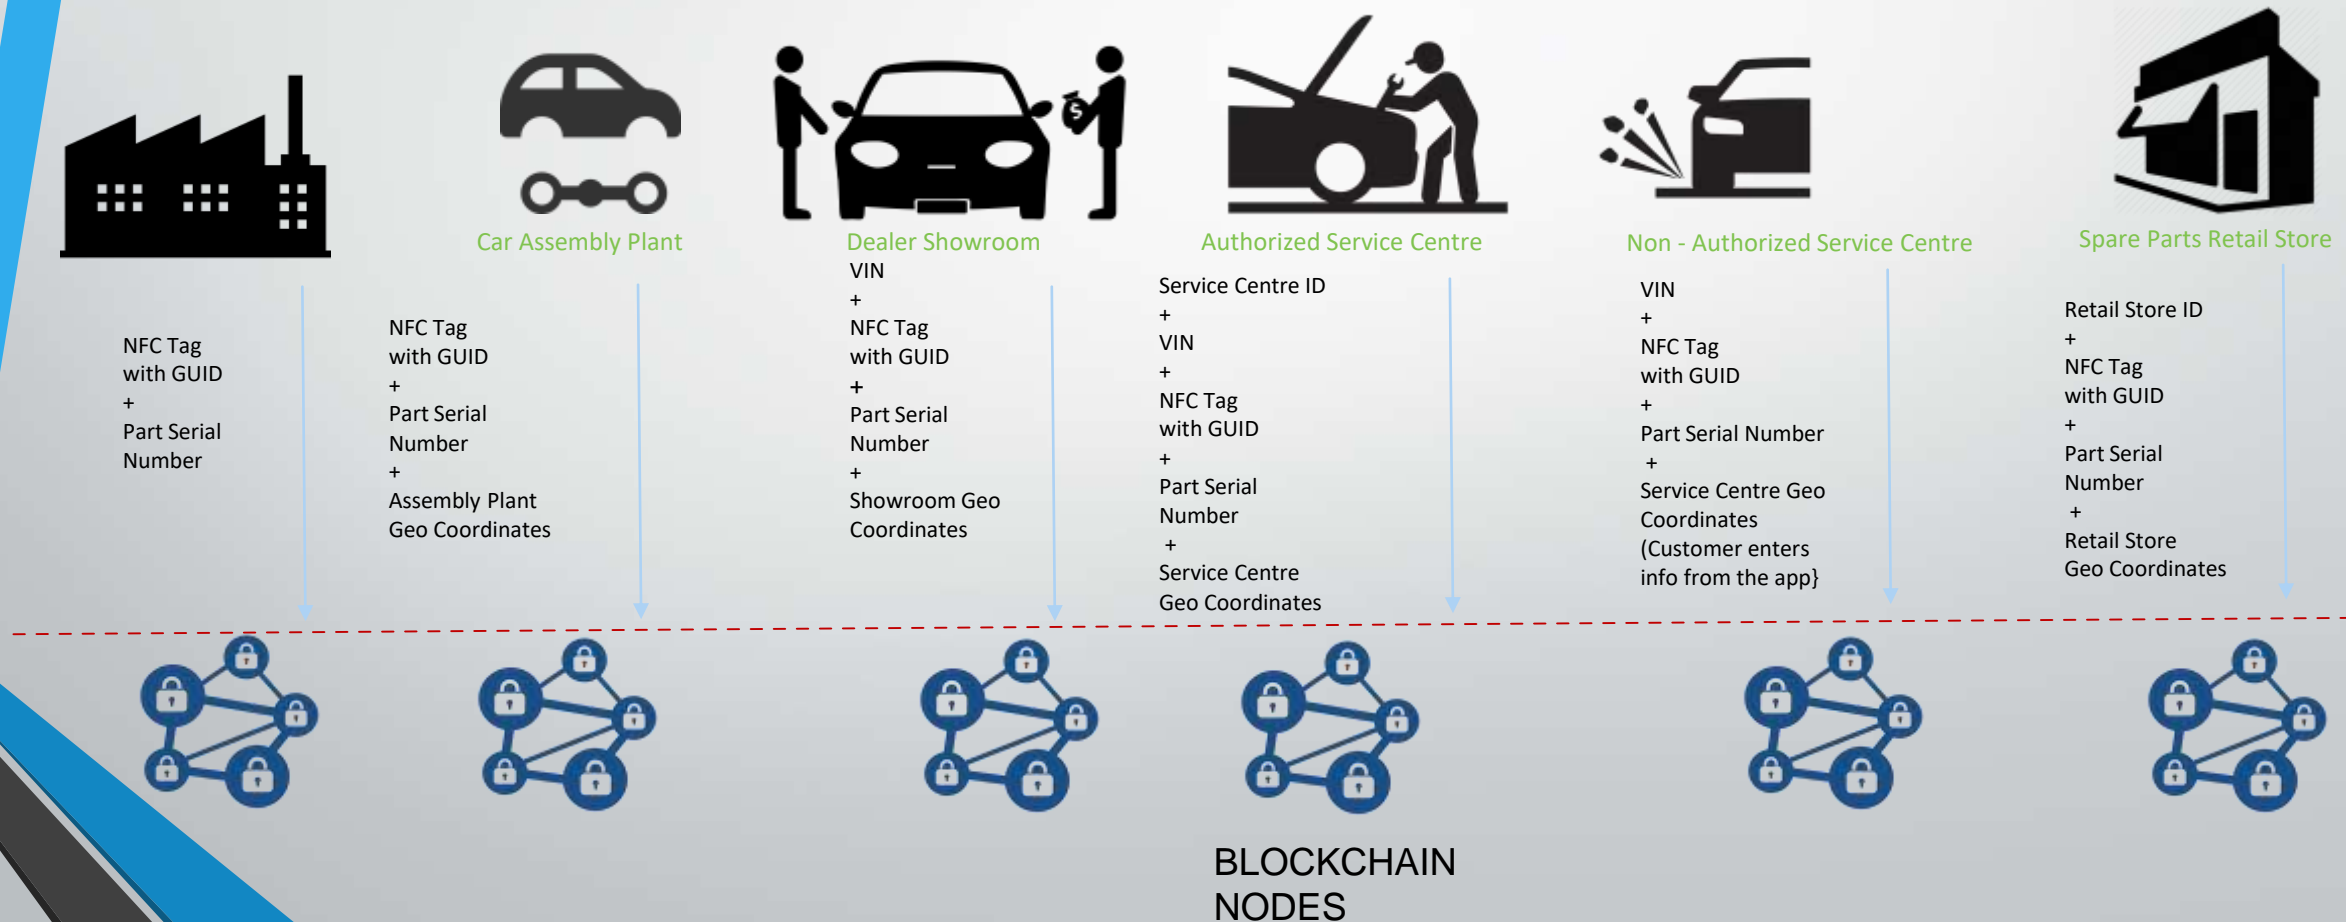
Car Assembly Plant

Dealer Showroom

Authorized Service Centre

Non - Authorized Service Centre

Spare Parts Retail Store

NFC Tag with GUID + Part Serial Number

NFC Tag with GUID + Part Serial Number + Assembly Plant Geo Coordinates

VIN + NFC Tag with GUID + Part Serial Number + Showroom Geo Coordinates

Service Centre ID + VIN + NFC Tag with GUID + Part Serial Number + Service Centre Geo Coordinates

VIN + NFC Tag with GUID + Part Serial Number + Service Centre Geo Coordinates (Customer enters info from the app}

Retail Store ID + NFC Tag with GUID + Part Serial Number + Retail Store Geo Coordinates

BLOCKCHAIN NODES